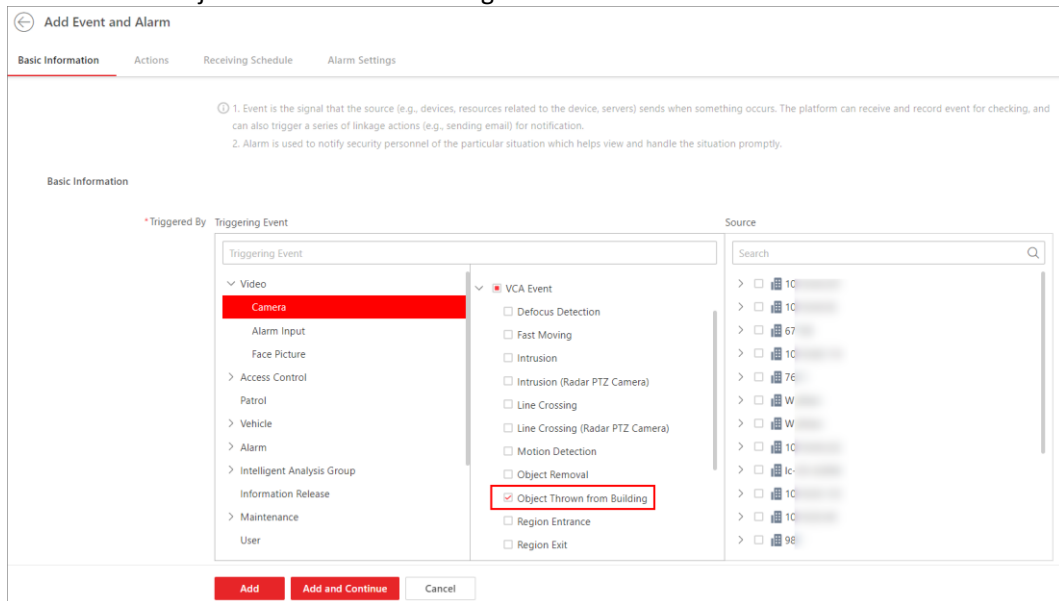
Add Event and Alarm

Basic Information Actions Receiving Schedule Alarm Settings

1. Event is the signal that the source (e.g., devices, resources related to the device, servers) sends when something occurs. The platform can receive and record event for checking, and can also trigger a series of linkage actions (e.g., sending email) for notification.
2. Alarm is used to notify security personnel of the particular situation which helps view and handle the situation promptly.

Basic Information

*Triggered By Triggering Event

Triggering Event

Video
Camera
Alarm Input
Face Picture
Access Control
Patrol
Vehicle
Alarm
Intelligent Analysis Group
Information Release
Maintenance
User

VCA Event
Defocus Detection
Fast Moving
Intrusion
Intrusion (Radar PTZ Camera)
Line Crossing
Line Crossing (Radar PTZ Camera)
Motion Detection
Object Removal
Object Thrown from Building
Region Entrance
Region Exit

Source

Search

10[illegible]
10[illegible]
67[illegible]
10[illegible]
76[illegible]
W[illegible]
W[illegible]
10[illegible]
lc-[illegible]
10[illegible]
10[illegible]
98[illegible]

Add Add and Continue Cancel